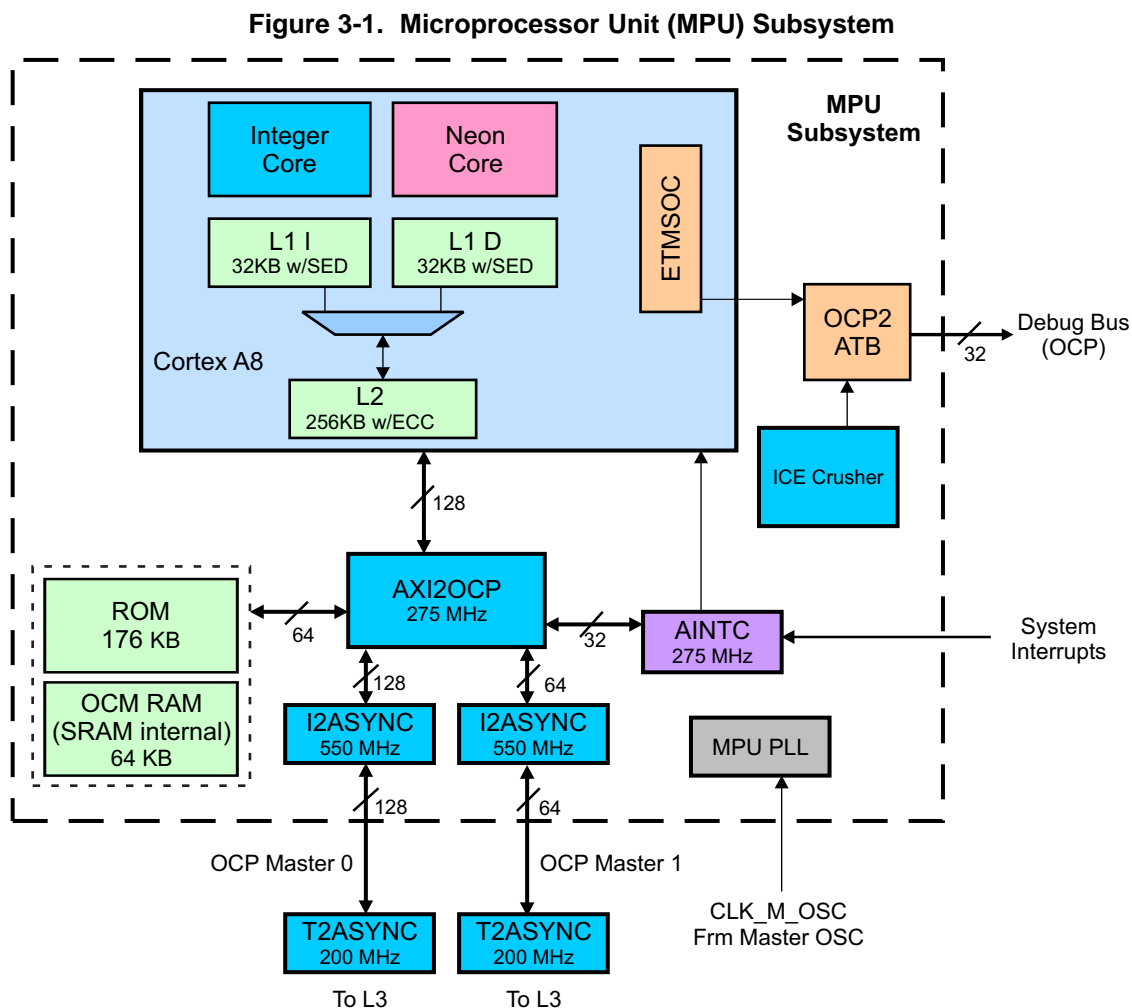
Figure 3-1. Microprocessor Unit (MPU) Subsystem

MPU Subsystem

Integer Core

Neon Core

L1 I
32KB w/SED

L1 D
32KB w/SED

ETMSOC

Cortex A8

L2
256KB w/ECC

OCP2 ATB

32

Debug Bus (OCP)

ICE Crusher

128

ROM
176 KB

OCM RAM
(SRAM internal)
64 KB

64

AXI2OCP
275 MHz

32

AINTC
275 MHz

System Interrupts

128

64

I2ASYNC
550 MHz

I2ASYNC
550 MHz

MPU PLL

128

64

OCP Master 0

OCP Master 1

CLK_M_OSC
Frm Master OSC

T2ASYNC
200 MHz

T2ASYNC
200 MHz

To L3

To L3